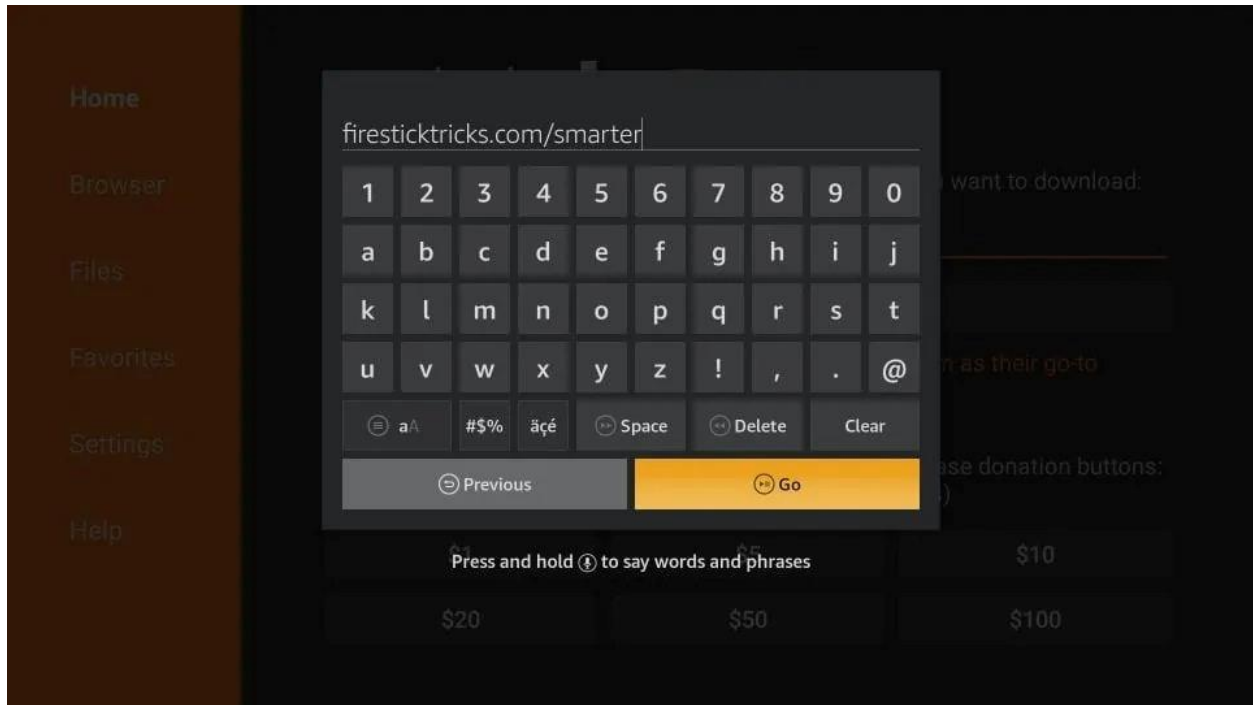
Home
Browser
Files
Favorites
Settings
Help

firesticktricks.com/smarter

| 1 | 2 | 3 | 4 | 5 | 6 | 7 | 8 | 9 | 0 |
|---|---|---|---|---|---|---|---|---|---|
| a | b | c | d | e | f | g | h | i | j |
| k | l | m | n | o | p | q | r | s | t |
| u | v | w | x | y | z | ! | , | . | @ |

aA #$% äçé Space Delete Clear

Previous Go

want to download:

as their go-to

ase donation buttons:

Press and hold to say words and phrases

$1 $5 $10
$20 $50 $100